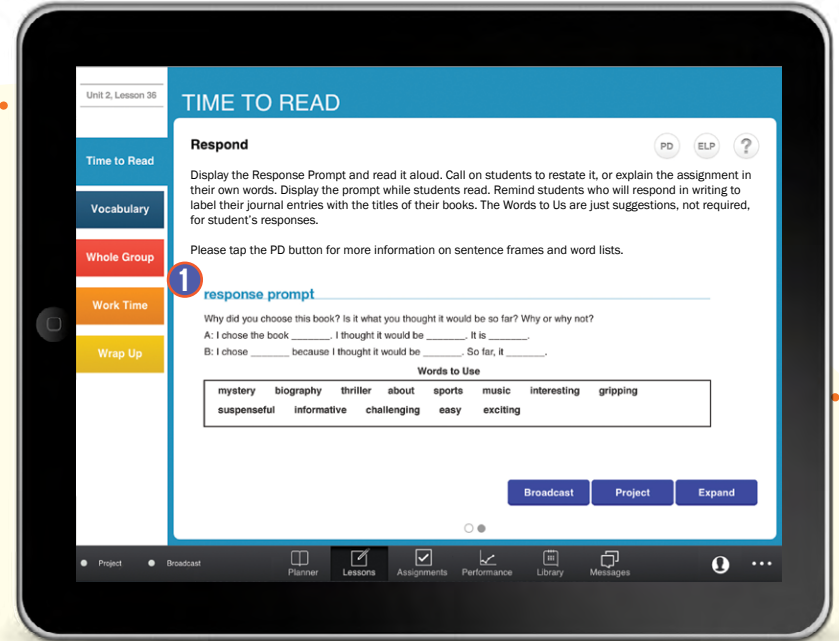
Unit 2, Lesson 36

TIME TO READ

Time to Read

Vocabulary

Whole Group

Work Time

Wrap Up

Respond

PD ELP ?

Display the Response Prompt and read it aloud. Call on students to restate it, or explain the assignment in their own words. Display the prompt while students read. Remind students who will respond in writing to label their journal entries with the titles of their books. The Words to Us are just suggestions, not required, for student's responses.

Please tap the PD button for more information on sentence frames and word lists.

1

response prompt

Why did you choose this book? Is it what you thought it would be so far? Why or why not?
A: I chose the book _______. I thought it would be _______. It is _______.
B: I chose _______ because I thought it would be _______. So far, it _______.

Words to Use

| mystery | biography | thriller | about | sports | music | interesting | gripping |
|---|---|---|---|---|---|---|---|
| suspenseful | informative | challenging | easy | exciting | | | |

Broadcast Project Expand

Project Broadcast Planner Lessons Assignments Performance Library Messages